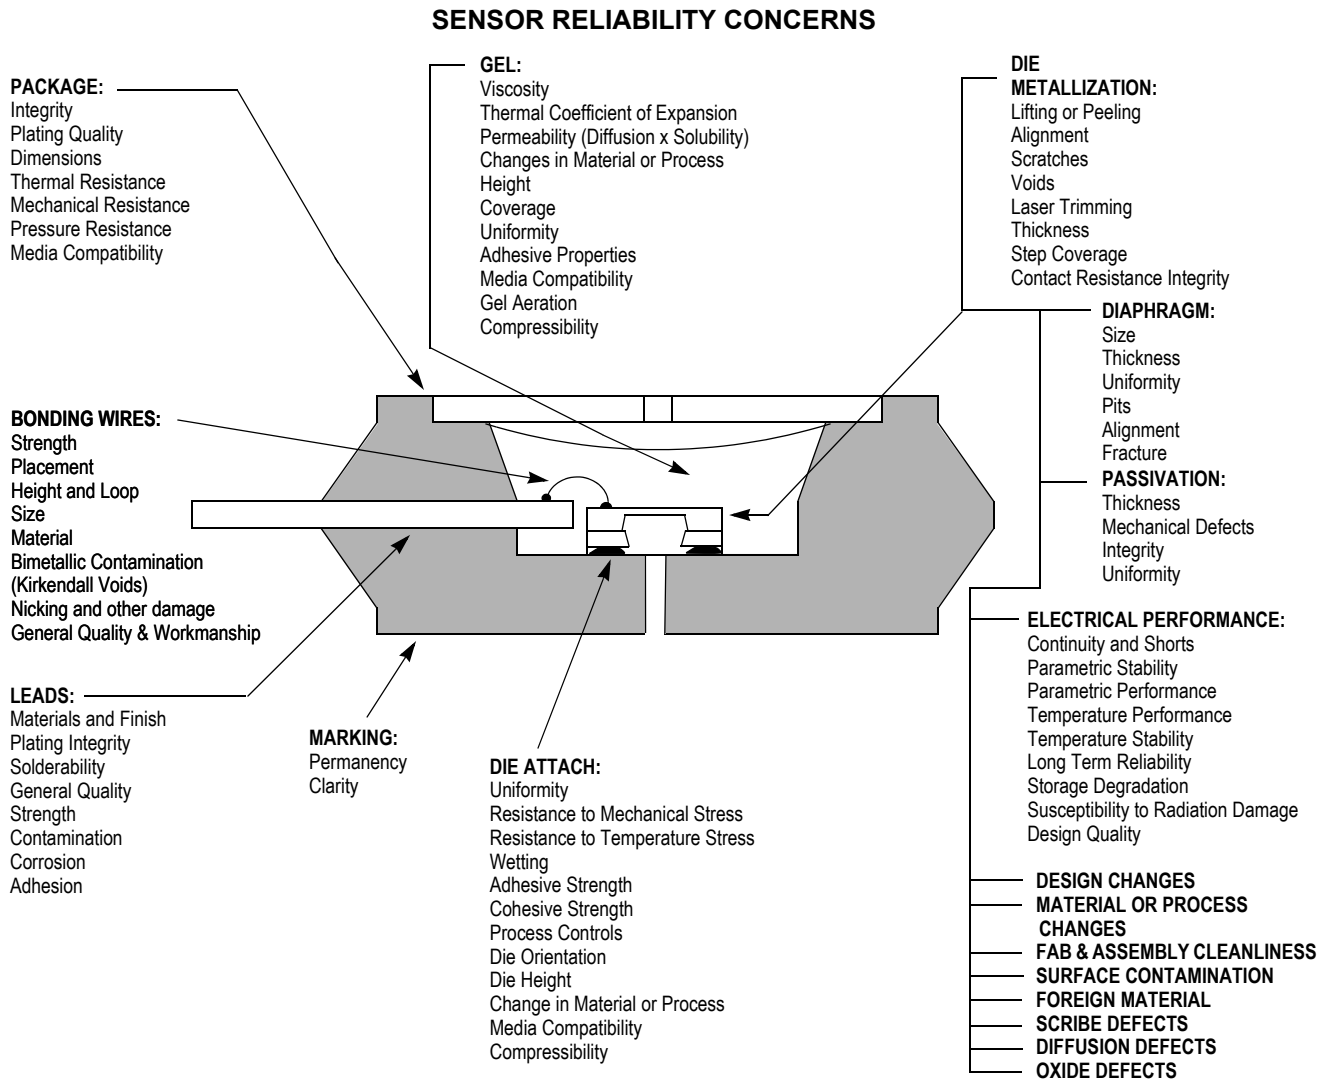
SENSOR RELIABILITY CONCERNS

PACKAGE:
Integrity
Plating Quality
Dimensions
Thermal Resistance
Mechanical Resistance
Pressure Resistance
Media Compatibility

GEL:
Viscosity
Thermal Coefficient of Expansion
Permeability (Diffusion x Solubility)
Changes in Material or Process
Height
Coverage
Uniformity
Adhesive Properties
Media Compatibility
Gel Aeration
Compressibility

DIE METALLIZATION:
Lifting or Peeling
Alignment
Scratches
Voids
Laser Trimming
Thickness
Step Coverage
Contact Resistance Integrity

DIAPHRAGM:
Size
Thickness
Uniformity
Pits
Alignment
Fracture

PASSIVATION:
Thickness
Mechanical Defects
Integrity
Uniformity

BONDING WIRES:
Strength
Placement
Height and Loop
Size
Material
Bimetallic Contamination (Kirkendall Voids)
Nicking and other damage
General Quality & Workmanship

ELECTRICAL PERFORMANCE:
Continuity and Shorts
Parametric Stability
Parametric Performance
Temperature Performance
Temperature Stability
Long Term Reliability
Storage Degradation
Susceptibility to Radiation Damage
Design Quality

LEADS:
Materials and Finish
Plating Integrity
Solderability
General Quality
Strength
Contamination
Corrosion
Adhesion

MARKING:
Permanency
Clarity

DIE ATTACH:
Uniformity
Resistance to Mechanical Stress
Resistance to Temperature Stress
Wetting
Adhesive Strength
Cohesive Strength
Process Controls
Die Orientation
Die Height
Change in Material or Process
Media Compatibility
Compressibility

DESIGN CHANGES
MATERIAL OR PROCESS CHANGES
FAB & ASSEMBLY CLEANLINESS
SURFACE CONTAMINATION
FOREIGN MATERIAL
SCRIBE DEFECTS
DIFFUSION DEFECTS
OXIDE DEFECTS